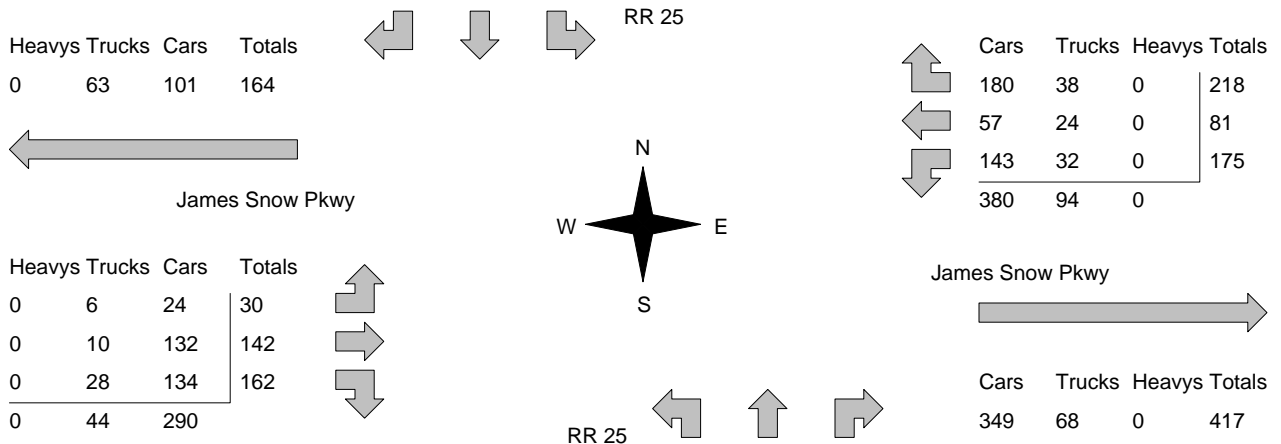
RR 25

| Heavys | Trucks | Cars | Totals |
|---|---|---|---|
| 0 | 63 | 101 | 164 |

| Cars | Trucks | Heavys | Totals |
|---|---|---|---|
| 180 | 38 | 0 | 218 |
| 57 | 24 | 0 | 81 |
| 143 | 32 | 0 | 175 |
| 380 | 94 | 0 | |

N

James Snow Pkwy

W

E

| Heavys | Trucks | Cars | Totals |
|---|---|---|---|
| 0 | 6 | 24 | 30 |
| 0 | 10 | 132 | 142 |
| 0 | 28 | 134 | 162 |
| 0 | 44 | 290 | |

S

James Snow Pkwy

| Cars | Trucks | Heavys | Totals |
|---|---|---|---|
| 349 | 68 | 0 | 417 |

RR 25